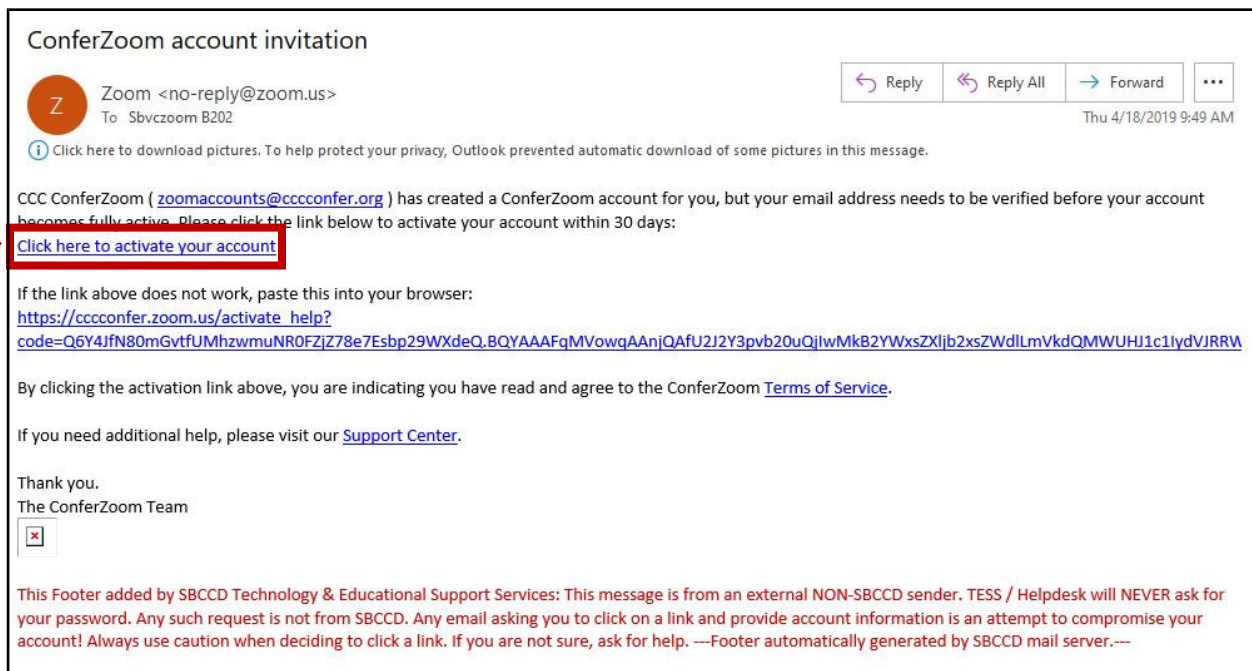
ConferZoom account invitation

Z

Zoom <no-reply@zoom.us>
To Sbvczoom B202

Reply | Reply All | Forward | ...

Thu 4/18/2019 9:49 AM

Click here to download pictures. To help protect your privacy, Outlook prevented automatic download of some pictures in this message.

CCC ConferZoom ( zoomaccounts@cccconfer.org ) has created a ConferZoom account for you, but your email address needs to be verified before your account becomes fully active. Please click the link below to activate your account within 30 days:
Click here to activate your account

If the link above does not work, paste this into your browser:
https://cccconfer.zoom.us/activate_help?code=Q6Y4JfN80mGvtfUMhzwmuNR0FZjZ78e7Esbp29WXdeQ.BQYAAAFqMVowqAAnjQAfU2J2Y3pvb20uQjIwMkB2YWxsZXljb2xsZWdlLmVkdQMWUHJ1c1IydVJRRW

By clicking the activation link above, you are indicating you have read and agree to the ConferZoom Terms of Service.

If you need additional help, please visit our Support Center.

Thank you.
The ConferZoom Team

This Footer added by SBCCD Technology & Educational Support Services: This message is from an external NON-SBCCD sender. TESS / Helpdesk will NEVER ask for your password. Any such request is not from SBCCD. Any email asking you to click on a link and provide account information is an attempt to compromise your account! Always use caution when deciding to click a link. If you are not sure, ask for help. ---Footer automatically generated by SBCCD mail server.---